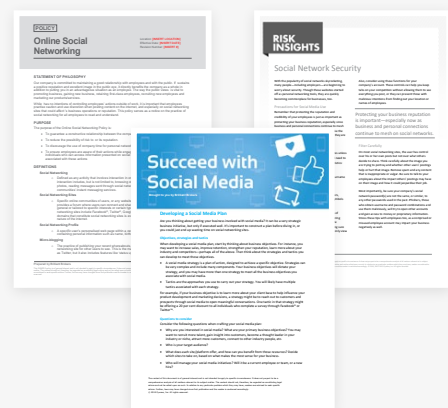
POLICY

Online Social Networking

STATEMENT OF PHILOSOPHY

PURPOSE

RISK INSIGHTS

Social Network Security

Protecting your business reputation is important—especially now as business and personal connections continue to mesh on social networks.

Succeed with Social Media

Developing a Social Media Plan